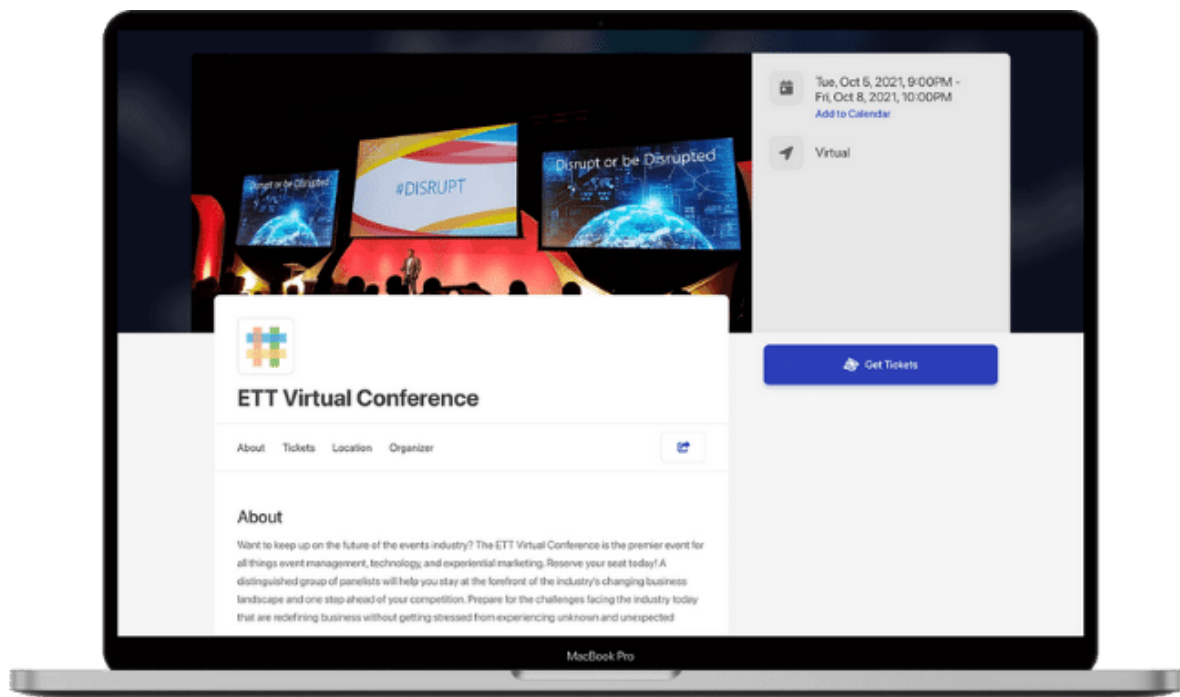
Disrupt or be Disrupted

#DISRUPT

Disrupt or be Disrupted

Tue, Oct 5, 2021, 9:00PM - Fri, Oct 8, 2021, 10:00PM
Add to Calendar

Virtual

Get Tickets

ETT Virtual Conference

About Tickets Location Organizer

About

Want to keep up on the future of the events industry? The ETT Virtual Conference is the premier event for all things event management, technology, and experiential marketing. Reserve your seat today! A distinguished group of panelists will help you stay at the forefront of the industry's changing business landscape and one step ahead of your competition. Prepare for the challenges facing the industry today that are redefining business without getting stressed from experiencing unknown and unexpected

MacBook Pro